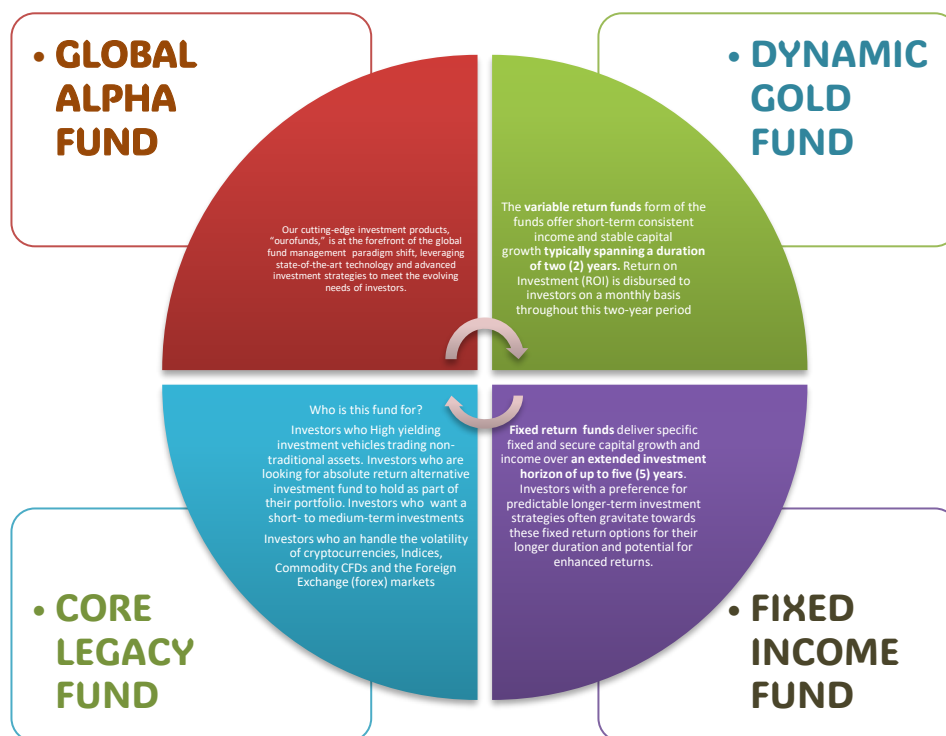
• GLOBAL ALPHA FUND

• DYNAMIC GOLD FUND

Our cutting-edge investment products, "ourofunds," is at the forefront of the global fund management paradigm shift, leveraging state-of-the-art technology and advanced investment strategies to meet the evolving needs of investors.

The **variable return funds** form of the funds offer short-term consistent income and stable capital growth **typically spanning a duration of two (2) years.** Return on Investment (ROI) is disbursed to investors on a monthly basis throughout this two-year period

Who is this fund for?

Investors who High yielding investment vehicles trading non-traditional assets. Investors who are looking for absolute return alternative investment fund to hold as part of their portfolio. Investors who want a short- to medium-term investments

Investors who an handle the volatility of cryptocurrencies, Indices, Commodity CFDs and the Foreign Exchange (forex) markets

**Fixed return funds** deliver specific fixed and secure capital growth and income over **an extended investment horizon of up to five (5) years.** Investors with a preference for predictable longer-term investment strategies often gravitate towards these fixed return options for their longer duration and potential for enhanced returns.

• CORE LEGACY FUND

• FIXED INCOME FUND